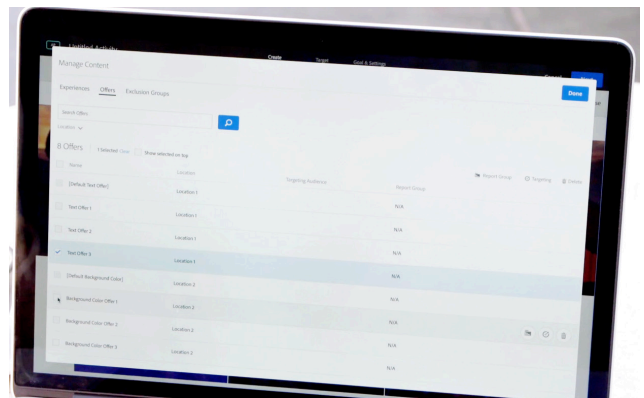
Untitled Activity

Create Target Goal & Settings

Manage Content

Experiences Offers Exclusion Groups

Done

Search Offers

Location

8 Offers 1 Selected Clear Show selected on top

Name Location Targeting Audience Report Group Report Group Targeting Delete

[Default Text Offer] Location 1

Text Offer 1 Location 1 N/A

Text Offer 2 Location 1 N/A

Text Offer 3 Location 1 N/A

[Default Background Color] Location 2 N/A

Background Color Offer 1 Location 2 N/A

Background Color Offer 2 Location 2 N/A

Background Color Offer 3 Location 2 N/A

N/A